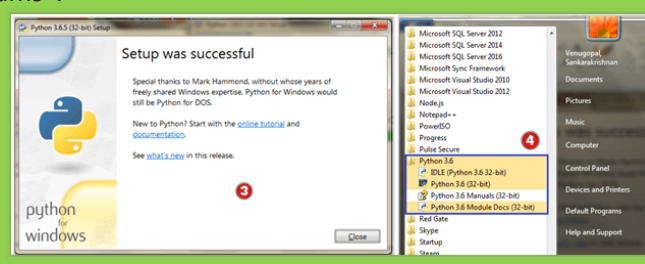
Python 3.6.5 (32-bit) Setup

Setup was successful

Special thanks to Mark Hammond, without whose years of freely shared Windows expertise, Python for Windows would still be Python for DOS.

New to Python? Start with the online tutorial and documentation.

See what's new in this release.

3

python for windows

Close

Microsoft SQL Server 2012
Microsoft SQL Server 2014
Microsoft SQL Server 2016
Microsoft Sync Framework
Microsoft Visual Studio 2010
Microsoft Visual Studio 2012
Node.js
Notepad++
PowerISO
Progress
Pulse Secure
Python 3.6
IDLE (Python 3.6 32-bit)
Python 3.6 (32-bit)
Python 3.6 Manuals (32-bit)
Python 3.6 Module Docs (32-bit)
Red Gate
Skype
Startup
Steam

4

Venugopal, Sankarakrishnan
Documents
Pictures
Music
Computer
Control Panel
Devices and Printers
Default Programs
Help and Support